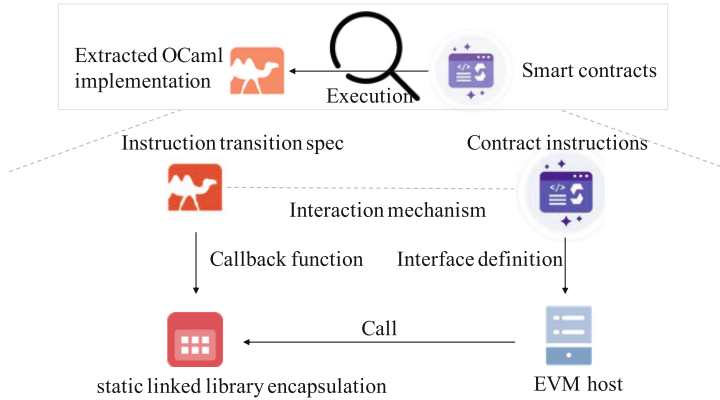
Extracted OCaml implementation

Execution

Smart contracts

Instruction transition spec

Contract instructions

Interaction mechanism

Callback function

Interface definition

Call

static linked library encapsulation

EVM host